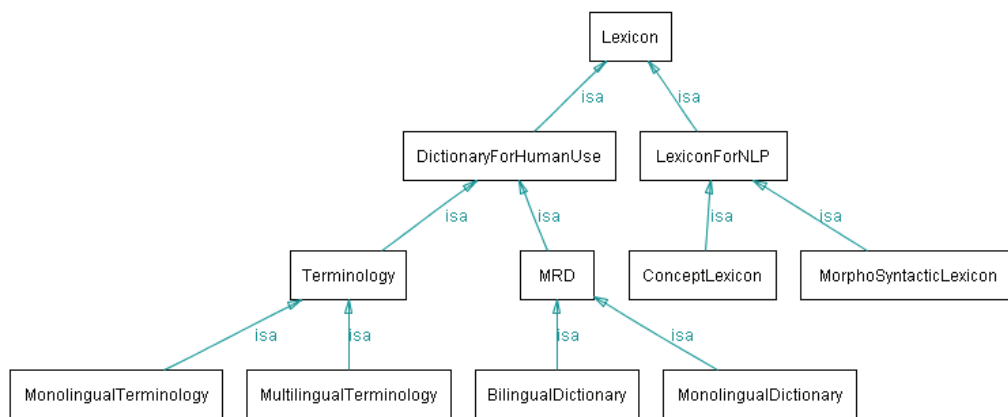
Lexicon

isa

isa

DictionaryForHumanUse

LexiconForNLP

isa

isa

isa

isa

Terminology

MRD

ConceptLexicon

MorphoSyntacticLexicon

isa

isa

isa

isa

MonolingualTerminology

MultilingualTerminology

BilingualDictionary

MonolingualDictionary